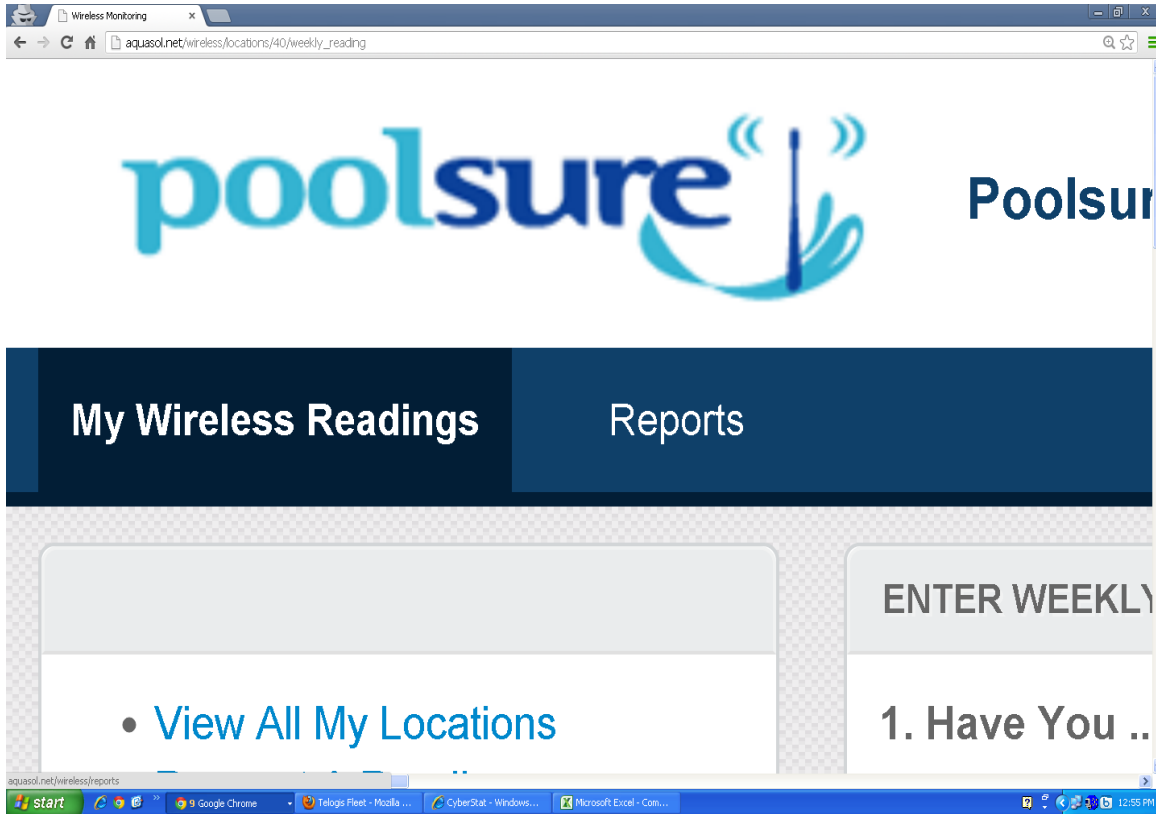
Wireless Monitoring ×

aquasol.net/wireless/locations/40/weekly_reading

poolsure

Poolsur

My Wireless Readings

Reports

ENTER WEEKLY

• View All My Locations

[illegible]

1. Have You ..

aquasol.net/wireless/reports

start

9 Google Chrome

Telogis Fleet - Mozilla ...

CyberStat - Windows...

Microsoft Excel - Com...

12:55 PM